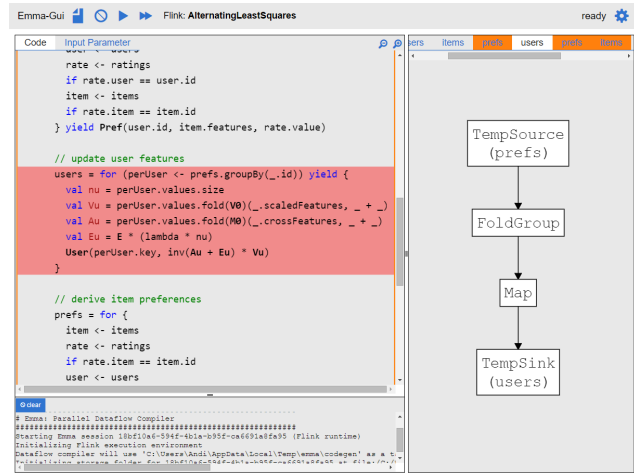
Emma-Gui Flink: AlternatingLeastSquares ready

Code Input Parameter

user <- users
rate <- ratings
if rate.user == user.id
item <- items
if rate.item == item.id
} yield Pref(user.id, item.features, rate.value)

// update user features
users = for (perUser <- prefs.groupBy(_.id)) yield {
val nu = perUser.values.size
val Vu = perUser.values.fold(V0)(_.scaledFeatures, _ + _)
val Au = perUser.values.fold(M0)(_.crossFeatures, _ + _)
val Eu = E * (lambda * nu)
User(perUser.key, inv(Au + Eu) * Vu)
}

// derive item preferences
prefs = for {
item <- items
rate <- ratings
if rate.item == item.id
user <- users

clear

# Emma: Parallel Dataflow Compiler
############################################################
Starting Emma session 18bf10a6-594f-4b1a-b95f-ca6691a8fa95 (Flink runtime)
Initializing Flink execution environment
Dataflow compiler will use 'C:\Users\Andi\AppData\Local\Temp\emma\codegen' as a t
Initializing storage folder for 18bf10a6-594f-4b1a-b95f-ca6691a8fa95 at file:/C:/

sers items prefs users prefs items

TempSource
(prefs)

FoldGroup

Map

TempSink
(users)